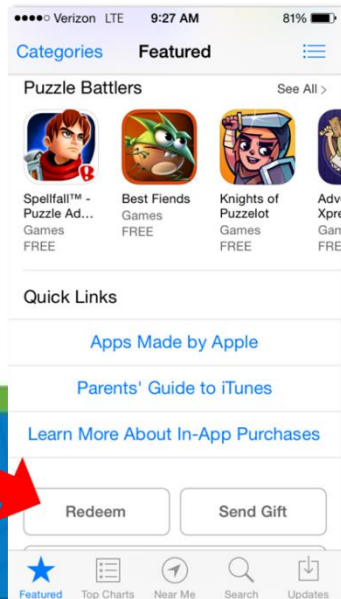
●●●●○ Verizon LTE 9:27 AM 81%

Categories Featured

Puzzle Battlers See All >

Spellfall™ - Puzzle Ad...
Games
FREE

Best Fiends
Games
FREE

Knights of Puzzelot
Games
FREE

Adv Xpre
Gam
FREE

Quick Links

Apps Made by Apple

Parents' Guide to iTunes

Learn More About In-App Purchases

Redeem

Send Gift

Featured Top Charts Near Me Search Updates